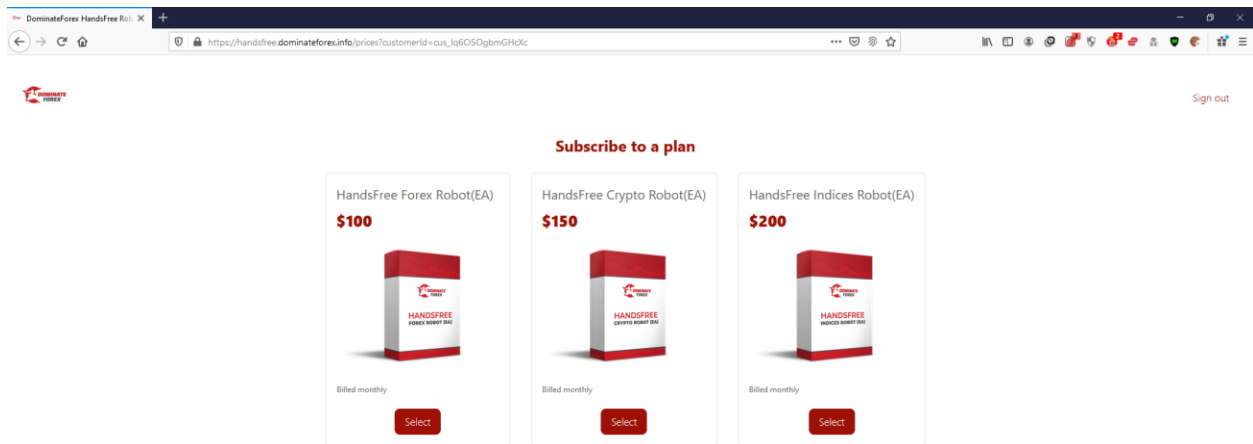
DominateForex HandsFree Rob

https://handsfree.dominateforex.info/prices?customerId=cus_Iq6OSOgbmGHcXc

DOMINATE FOREX

Sign out

Subscribe to a plan

HandsFree Forex Robot(EA)

$100

DOMINATE FOREX

HANDSFREE
FOREX ROBOT (EA)

Billed monthly

Select

HandsFree Crypto Robot(EA)

$150

DOMINATE FOREX

HANDSFREE
CRYPTO ROBOT (EA)

Billed monthly

Select

HandsFree Indices Robot(EA)

$200

DOMINATE FOREX

HANDSFREE
INDICES ROBOT (EA)

Billed monthly

Select